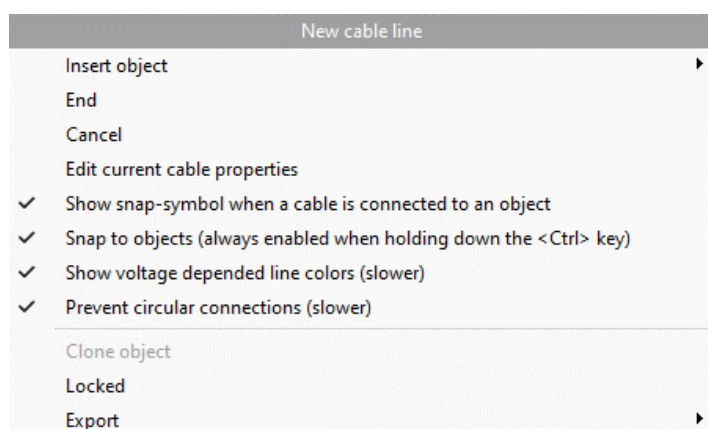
New cable line
Insert object
End
Cancel
Edit current cable properties
✓ Show snap-symbol when a cable is connected to an object
✓ Snap to objects (always enabled when holding down the <Ctrl> key)
✓ Show voltage depended line colors (slower)
✓ Prevent circular connections (slower)
Clone object
Locked
Export